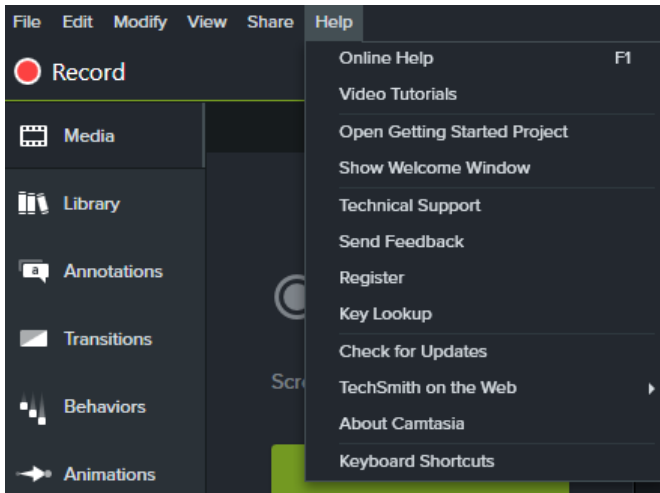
File Edit Modify View Share Help

Record

Media

Library

Annotations

Transitions

Behaviors

Animations

Scr

Online Help F1
Video Tutorials
Open Getting Started Project
Show Welcome Window
Technical Support
Send Feedback
Register
Key Lookup
Check for Updates
TechSmith on the Web
About Camtasia
Keyboard Shortcuts